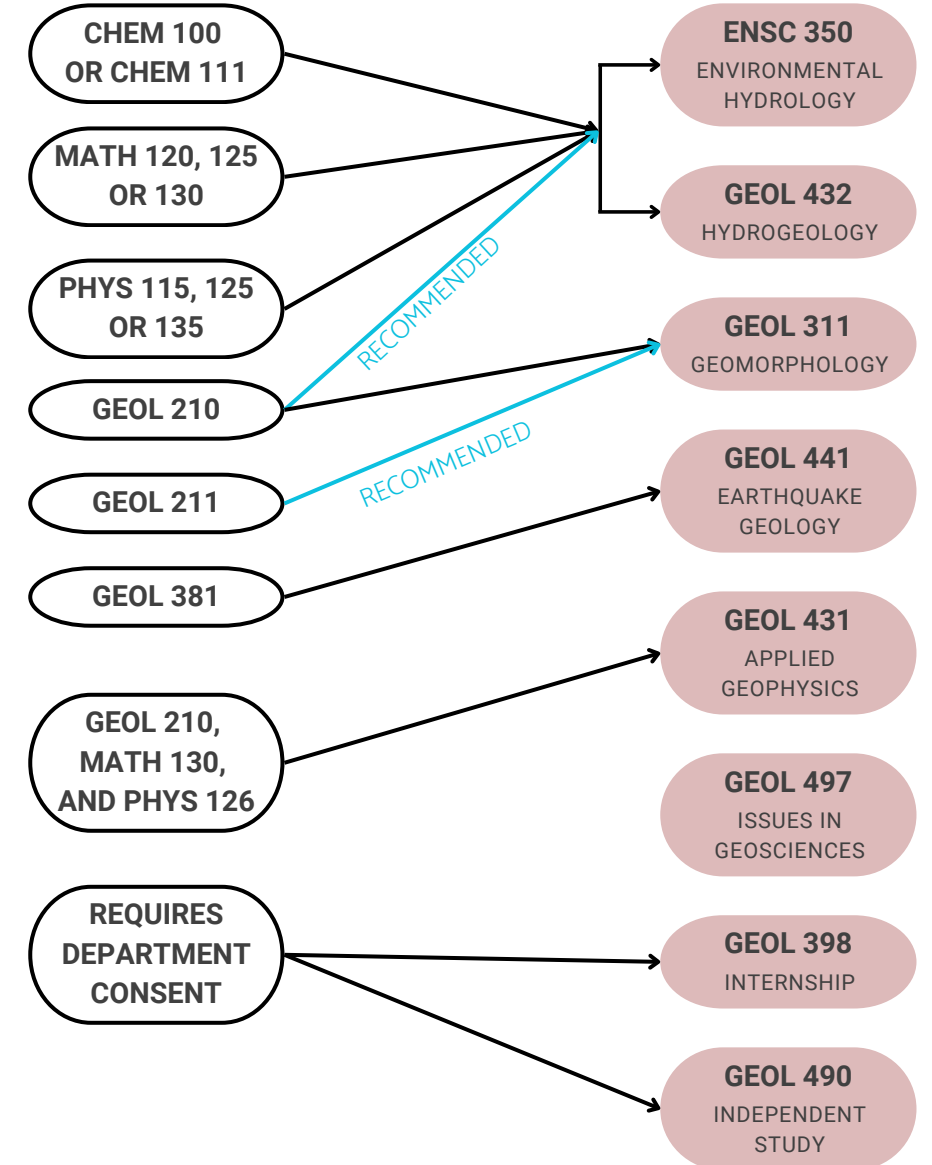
CHEM 100 OR CHEM 111

MATH 120, 125 OR 130

PHYS 115, 125 OR 135

GEOL 210

GEOL 211

GEOL 381

GEOL 210, MATH 130, AND PHYS 126

REQUIRES DEPARTMENT CONSENT

RECOMMENDED

RECOMMENDED

ENSC 350
ENVIRONMENTAL HYDROLOGY

GEOL 432
HYDROGEOLOGY

GEOL 311
GEOMORPHOLOGY

GEOL 441
EARTHQUAKE GEOLOGY

GEOL 431
APPLIED GEOPHYSICS

GEOL 497
ISSUES IN GEOSCIENCES

GEOL 398
INTERNSHIP

GEOL 490
INDEPENDENT STUDY